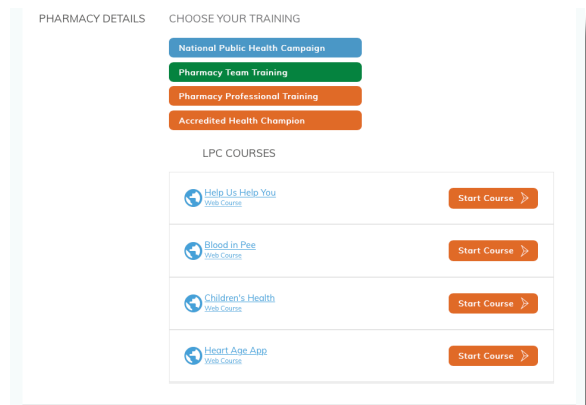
PHARMACY DETAILS

CHOOSE YOUR TRAINING

National Public Health Campaign

Pharmacy Team Training

Pharmacy Professional Training

Accredited Health Champion

LPC COURSES

Help Us Help You
Web Course

Start Course

Blood in Pee
Web Course

Start Course

Children's Health
Web Course

Start Course

Heart Age App
Web Course

Start Course